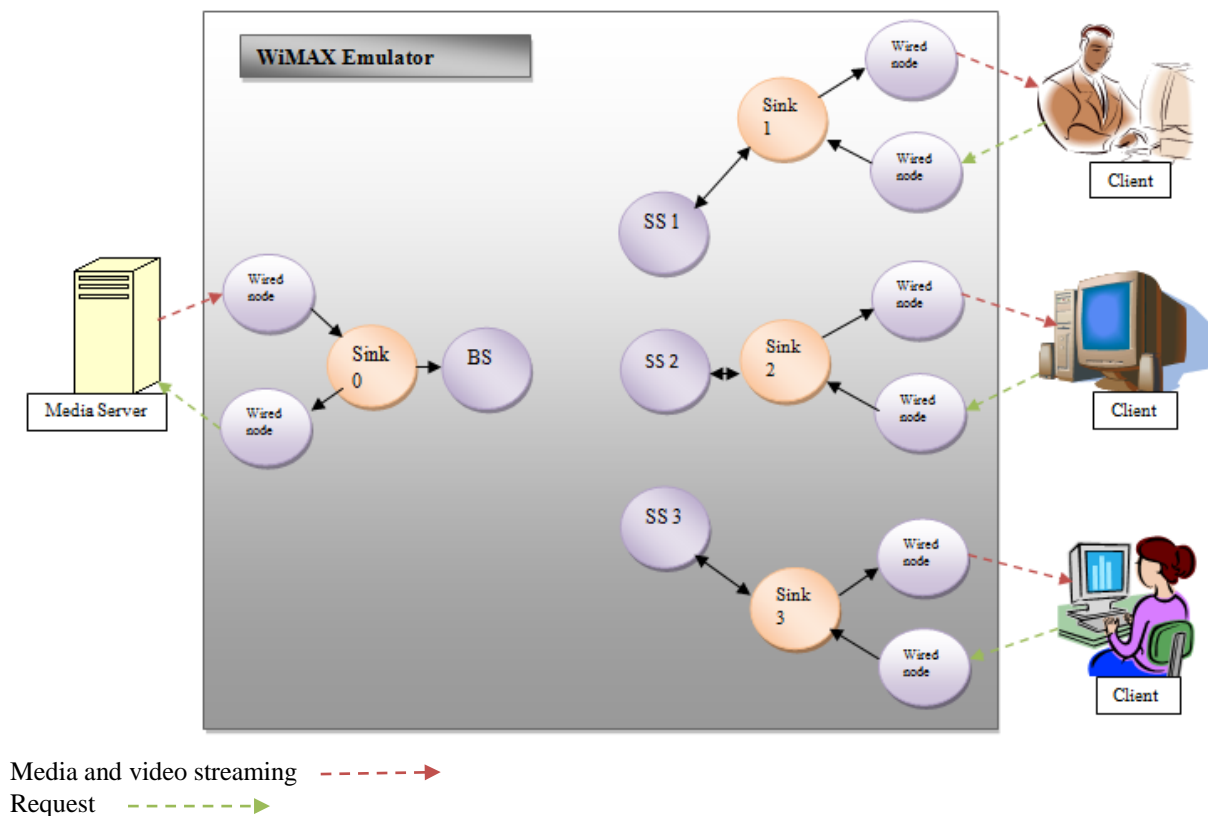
WiMAX Emulator

Wired node

Sink 1

Wired node

Client

SS 1

Wired node

Media Server

Wired node

Sink 0

BS

SS 2

Sink 2

Wired node

Client

Wired node

SS 3

Wired node

Sink 3

Wired node

Client

Media and video streaming

Request